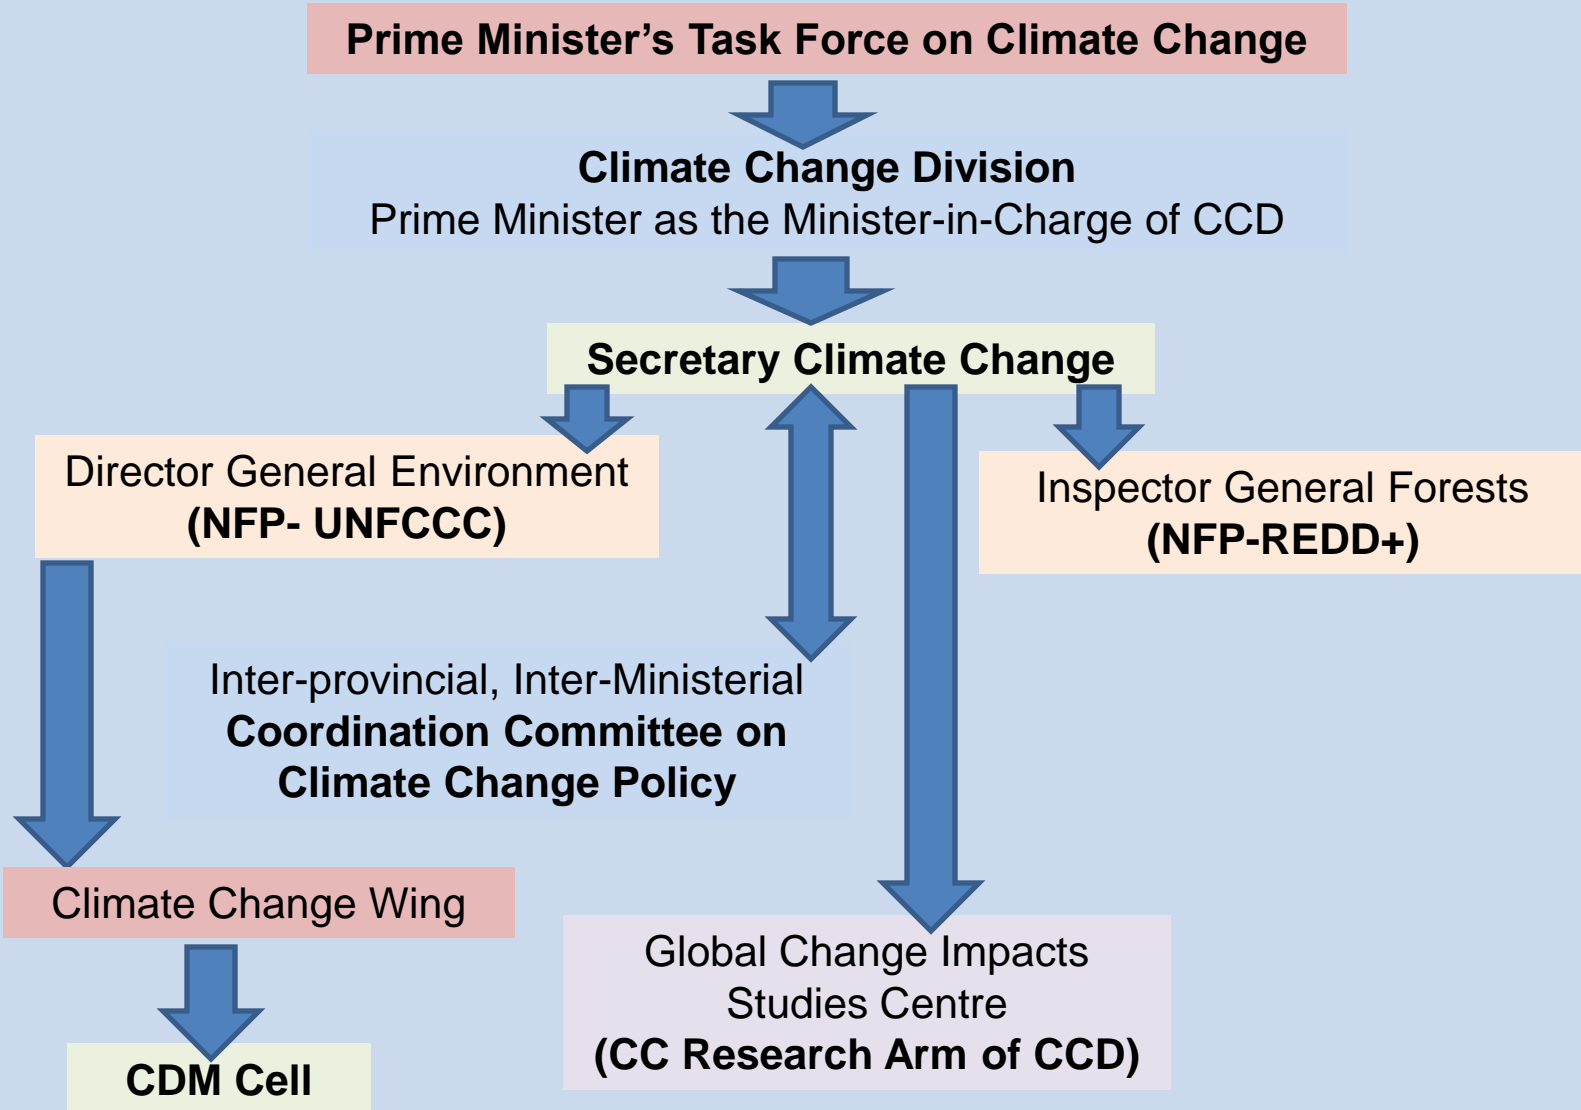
Prime Minister's Task Force on Climate Change

Climate Change Division
Prime Minister as the Minister-in-Charge of CCD

Secretary Climate Change

Director General Environment
(NFP- UNFCCC)

Inspector General Forests
(NFP-REDD+)

Inter-provincial, Inter-Ministerial
Coordination Committee on Climate Change Policy

Climate Change Wing

CDM Cell

Global Change Impacts Studies Centre
(CC Research Arm of CCD)